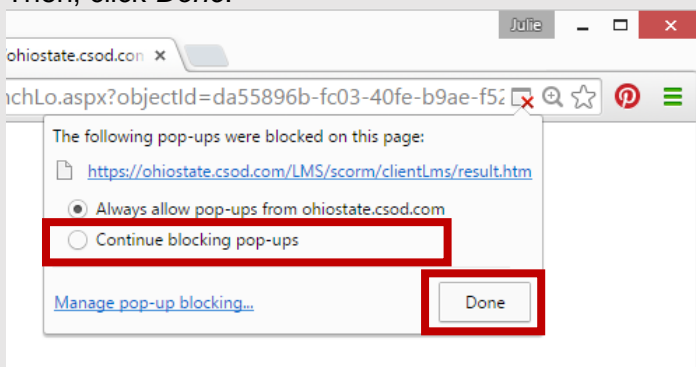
Then, click Done.

Julie

ohiostate.csod.con ×

nchLo.aspx?objectId=da55896b-fc03-40fe-b9ae-f52

The following pop-ups were blocked on this page:

https://ohiostate.csod.com/LMS/scorm/clientLms/result.htm

Always allow pop-ups from ohiostate.csod.com

Continue blocking pop-ups

Manage pop-up blocking...

Done